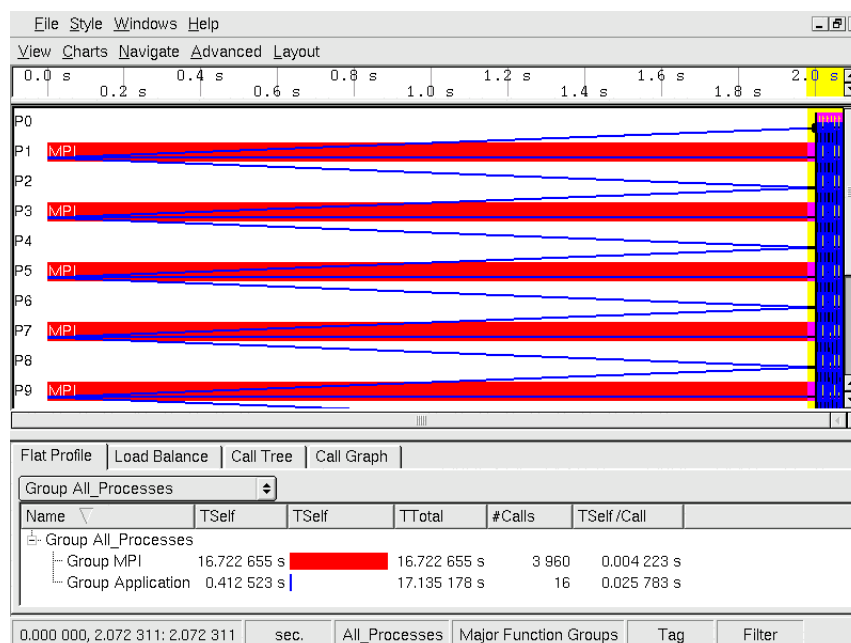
File Style Windows Help

View Charts Navigate Advanced Layout

0.0 s 0.2 s 0.4 s 0.6 s 0.8 s 1.0 s 1.2 s 1.4 s 1.6 s 1.8 s 2.0 s

P0
P1 MPI
P2
P3 MPI
P4
P5 MPI
P6
P7 MPI
P8
P9 MPI

Flat Profile | Load Balance | Call Tree | Call Graph

Group All_Processes

| Name | TSelf | TSelf | TTotal | #Calls | TSelf /Call |
|---|---|---|---|---|---|
| Group All_Processes | | | | | |
| Group MPI | 16.722 655 s | | 16.722 655 s | 3 960 | 0.004 223 s |
| Group Application | 0.412 523 s | | 17.135 178 s | 16 | 0.025 783 s |

0.000 000, 2.072 311: 2.072 311 | sec. | All_Processes | Major Function Groups | Tag | Filter